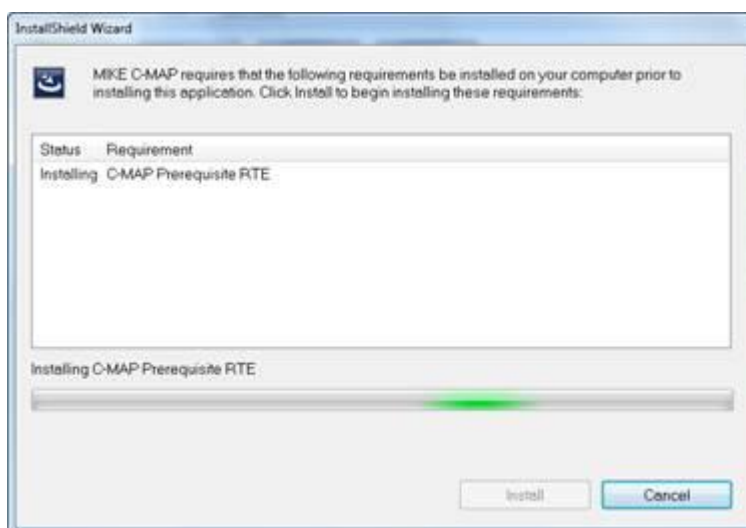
InstallShield Wizard

MIKE C-MAP requires that the following requirements be installed on your computer prior to installing this application. Click Install to begin installing these requirements:

| Status | Requirement |
|---|---|
| Installing | C-MAP Prerequisite RTE |

Installing C-MAP Prerequisite RTE

Install

Cancel